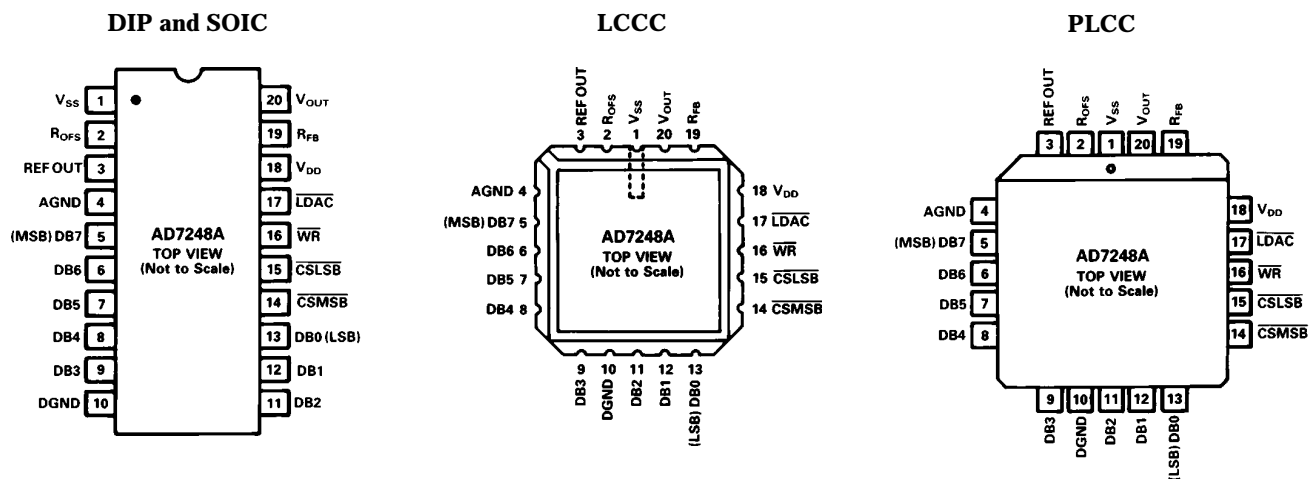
DIP and SOIC

LCCC

PLCC

$V_{SS}$ 1
$R_{OFS}$ 2
REF OUT 3
AGND 4
(MSB) DB7 5
DB6 6
DB5 7
DB4 8
DB3 9
DGND 10

20 $V_{OUT}$
19 $R_{FB}$
18 $V_{DD}$
17 $\overline{LDAC}$
16 $\overline{WR}$
15 $\overline{CSLSB}$
14 $\overline{CSMSB}$
13 DB0 (LSB)
12 DB1
11 DB2

AD7248A
TOP VIEW
(Not to Scale)

REF OUT 3
$R_{OFS}$ 2
$V_{SS}$ 1
$V_{OUT}$ 20
$R_{FB}$ 19

AGND 4
(MSB) DB7 5
DB6 6
DB5 7
DB4 8

18 $V_{DD}$
17 $\overline{LDAC}$
16 $\overline{WR}$
15 $\overline{CSLSB}$
14 $\overline{CSMSB}$

AD7248A
TOP VIEW
(Not to Scale)

9 DB3
10 DGND
11 DB2
12 DB1
13 (LSB) DB0

REF OUT 3
$R_{OFS}$ 2
$V_{SS}$ 1
$V_{OUT}$ 20
$R_{FB}$ 19

AGND 4
(MSB) DB7 5
DB6 6
DB5 7
DB4 8

18 $V_{DD}$
17 $\overline{LDAC}$
16 $\overline{WR}$
15 $\overline{CSLSB}$
14 $\overline{CSMSB}$

AD7248A
TOP VIEW
(Not to Scale)

9 DB3
10 DGND
11 DB2
12 DB1
13 (LSB) DB0